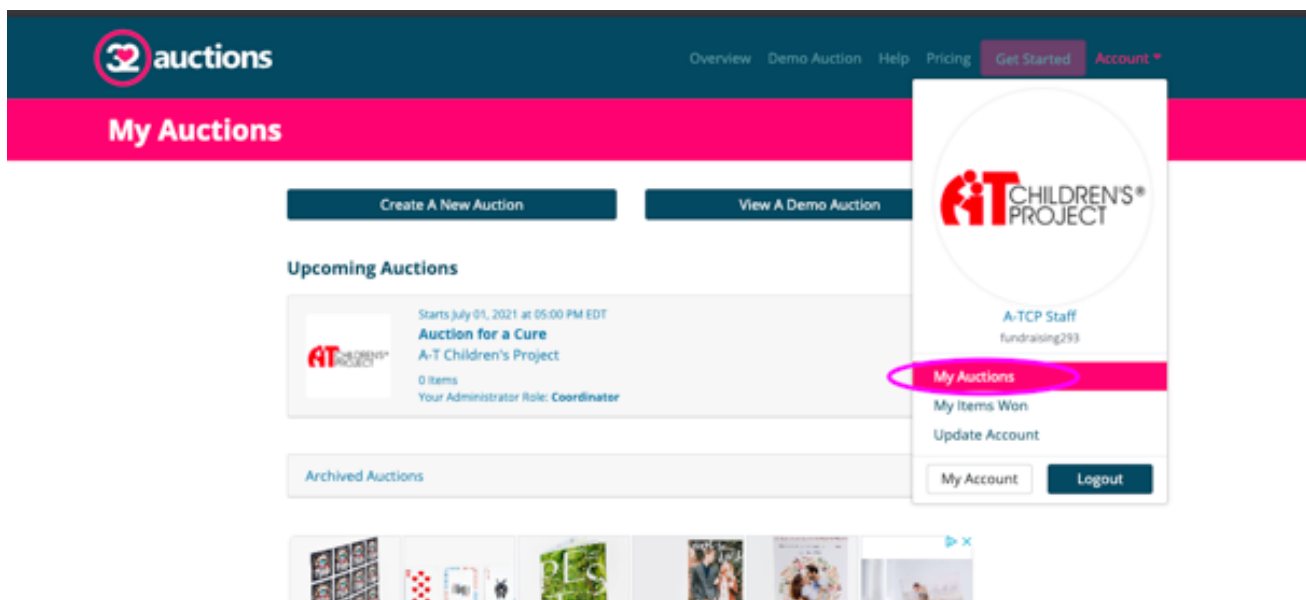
32 auctions

Overview Demo Auction Help Pricing Get Started Account

My Auctions

Create A New Auction

View A Demo Auction

Upcoming Auctions

AT CHILDREN'S PROJECT

Starts July 01, 2021 at 05:00 PM EDT
Auction for a Cure
A-T Children's Project
0 Items
Your Administrator Role: Coordinator

Archived Auctions

AT CHILDREN'S® PROJECT

A-TCP Staff
fundraising293

My Auctions
My Items Won
Update Account

My Account
Logout